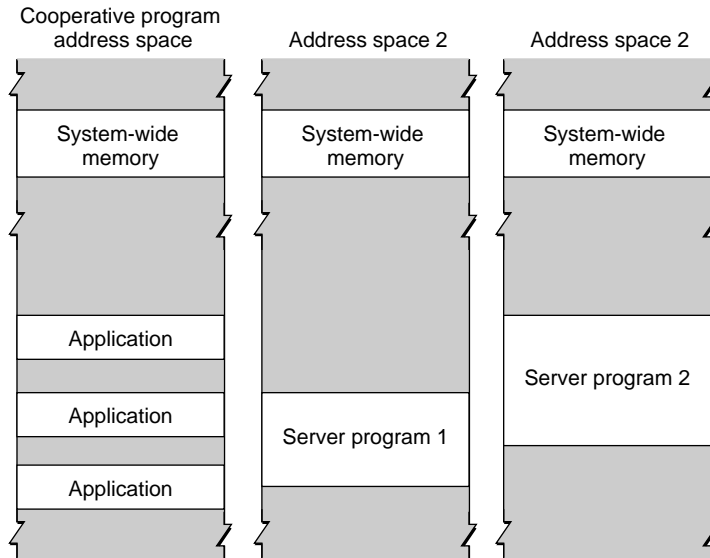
Cooperative program address space

Address space 2

Address space 2

System-wide memory

System-wide memory

System-wide memory

Application

Application

Application

Server program 1

Server program 2